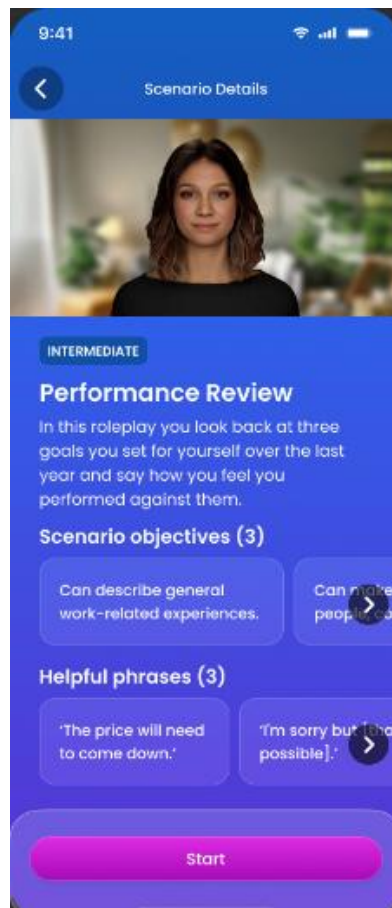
9:41

Scenario Details

INTERMEDIATE

Performance Review

In this roleplay you look back at three goals you set for yourself over the last year and say how you feel you performed against them.

Scenario objectives (3)

Can describe general work-related experiences.

Can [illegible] people, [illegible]

Helpful phrases (3)

'The price will need to come down.'

'I'm sorry but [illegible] possible].'

Start